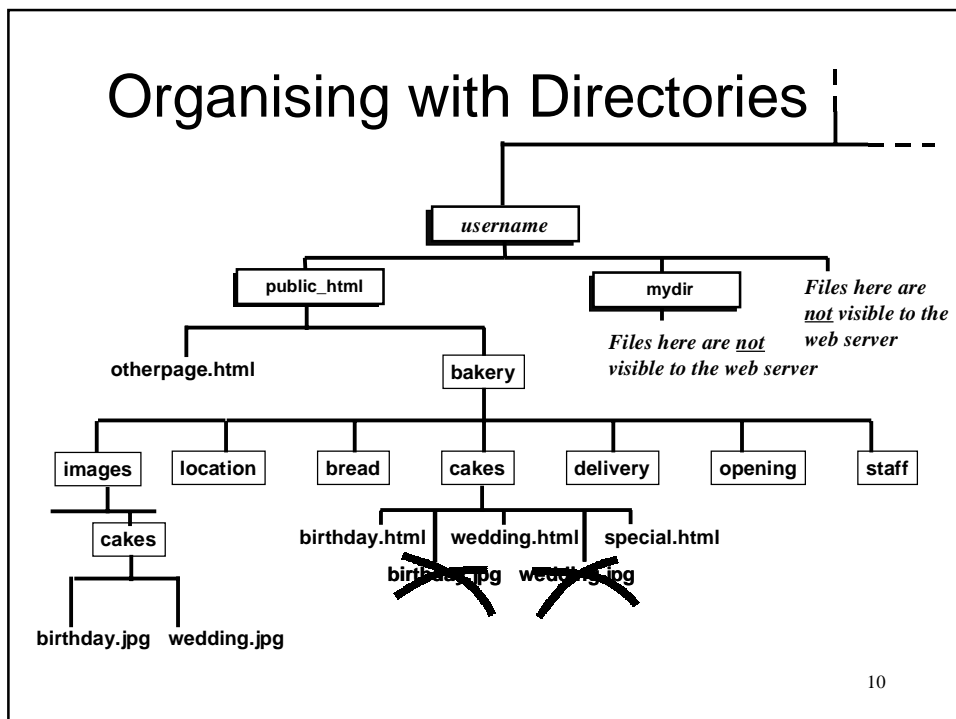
Organising with Directories

username

public_html

mydir

Files here are not visible to the web server

Files here are not visible to the web server

otherpage.html

bakery

images

location

bread

cakes

delivery

opening

staff

cakes

birthday.html

wedding.html

special.html

birthday.jpg

wedding.jpg

birthday.jpg

wedding.jpg

10